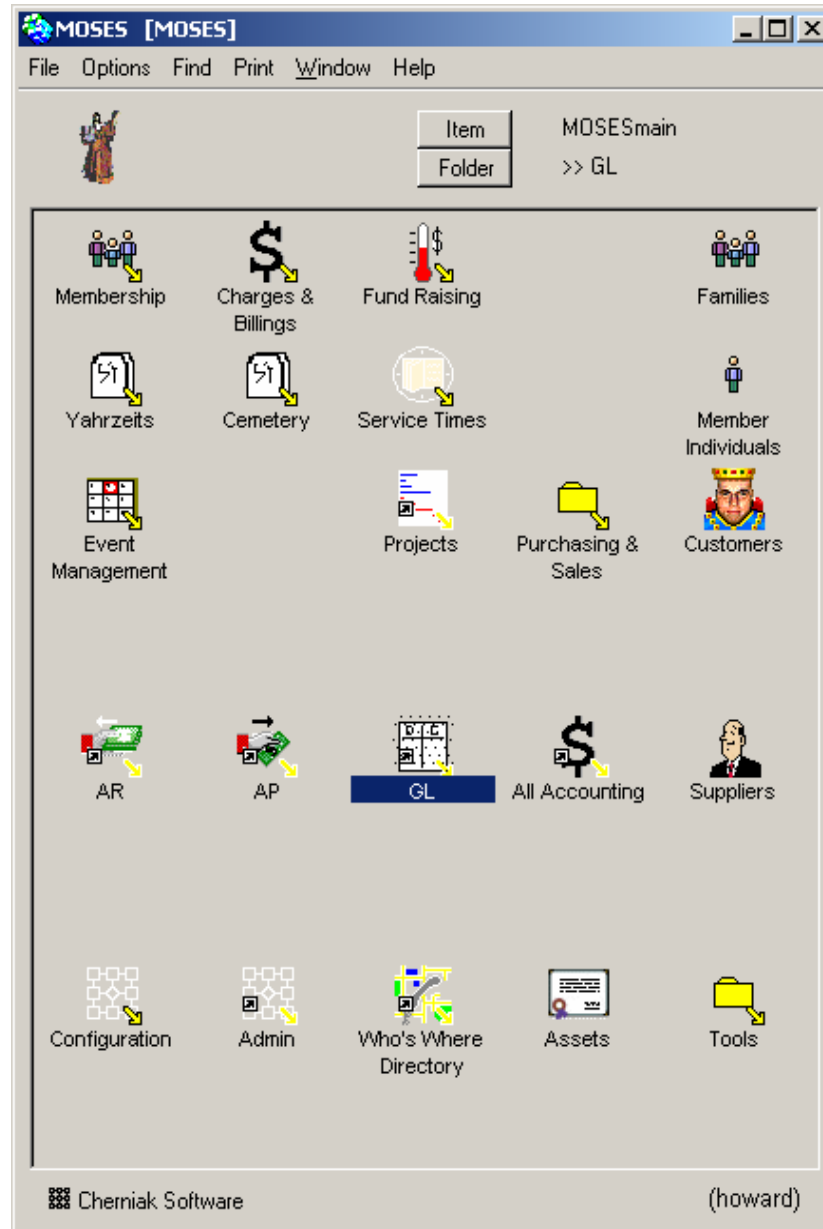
MOSES [MOSES]

File Options Find Print Window Help

Item MOSESmain
Folder >> GL

Membership
Charges & Billings
Fund Raising
Families

Yahrzeits
Cemetery
Service Times
Member Individuals

Event Management
Projects
Purchasing & Sales
Customers

AR
AP
GL
All Accounting
Suppliers

Configuration
Admin
Who's Where Directory
Assets
Tools

Cherniak Software
(howard)